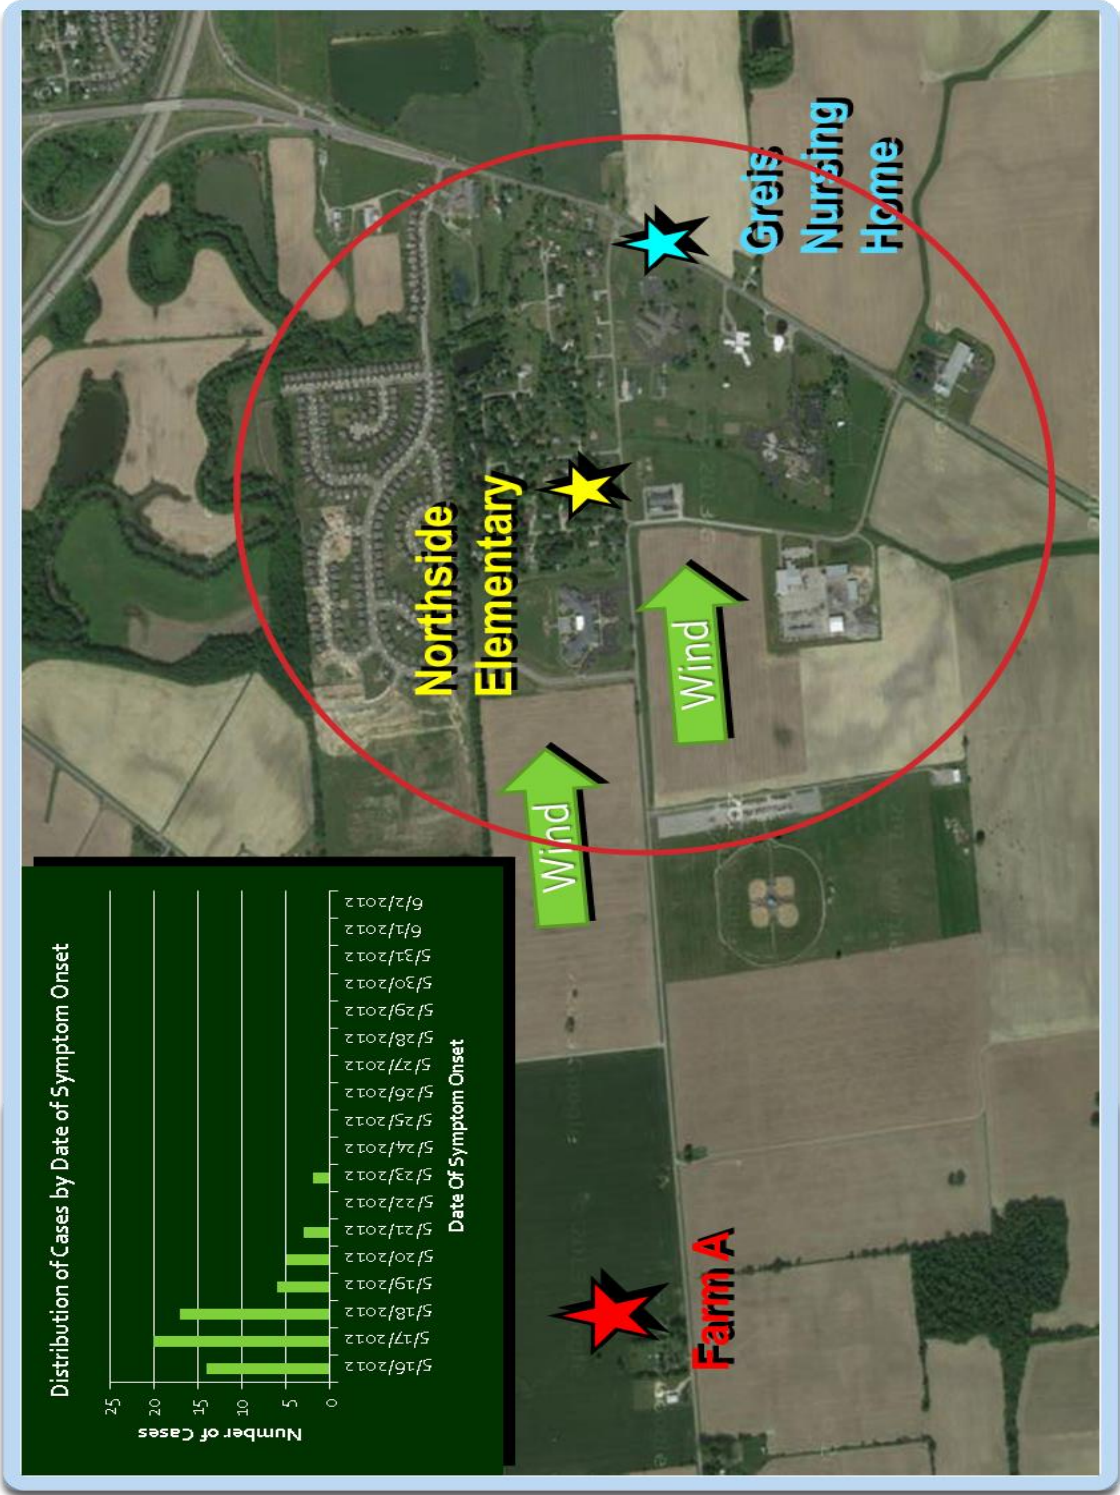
Greis Nursing Home

Northside Elementary

Wind

Wind

Farm A

Distribution of Cases by Date of Symptom Onset

Number of Cases

25
20
15
10
5
0

5/16/2012
5/17/2012
5/18/2012
5/19/2012
5/20/2012
5/21/2012
5/22/2012
5/23/2012
5/24/2012
5/25/2012
5/26/2012
5/27/2012
5/28/2012
5/29/2012
5/30/2012
5/31/2012
6/1/2012
6/2/2012

Date Of Symptom Onset